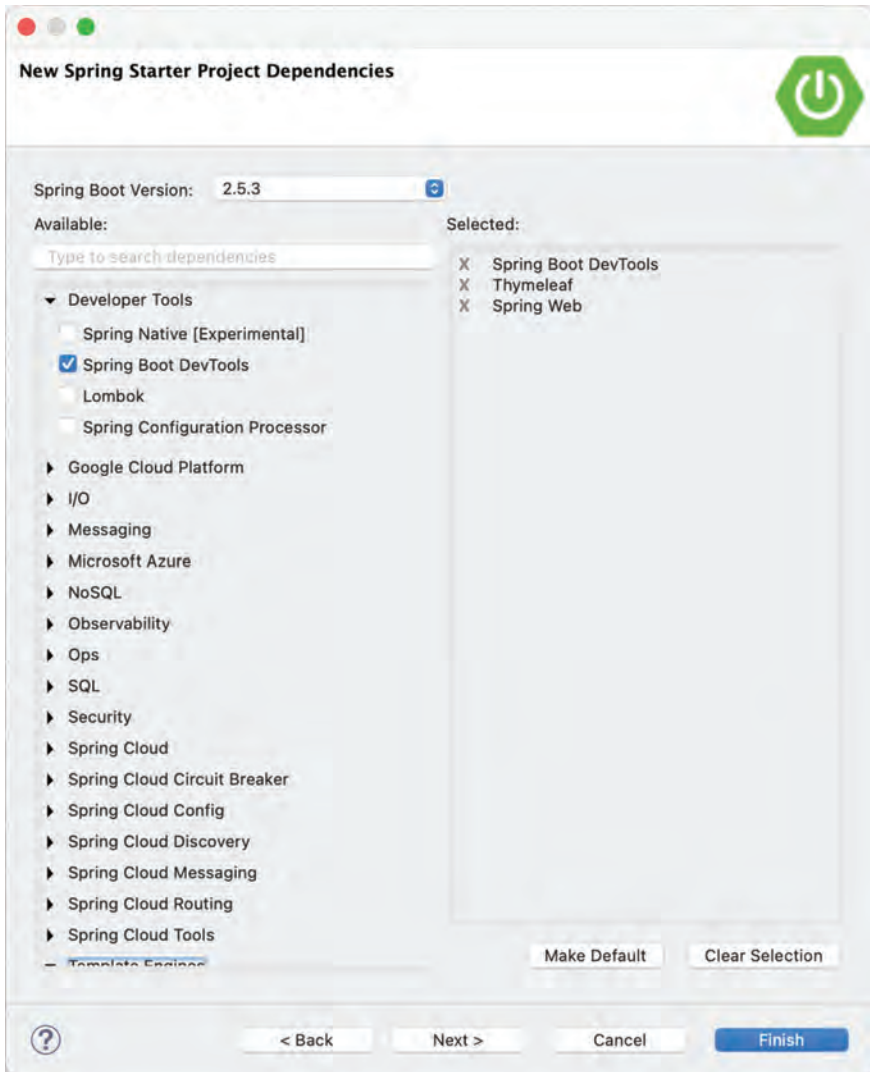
New Spring Starter Project Dependencies

Spring Boot Version: 2.5.3

Available:

Type to search dependencies

Developer Tools
Spring Native [Experimental]
Spring Boot DevTools
Lombok
Spring Configuration Processor
Google Cloud Platform
I/O
Messaging
Microsoft Azure
NoSQL
Observability
Ops
SQL
Security
Spring Cloud
Spring Cloud Circuit Breaker
Spring Cloud Config
Spring Cloud Discovery
Spring Cloud Messaging
Spring Cloud Routing
Spring Cloud Tools
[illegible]

Selected:

X Spring Boot DevTools
X Thymeleaf
X Spring Web

Make Default
Clear Selection

?
< Back
Next >
Cancel
Finish